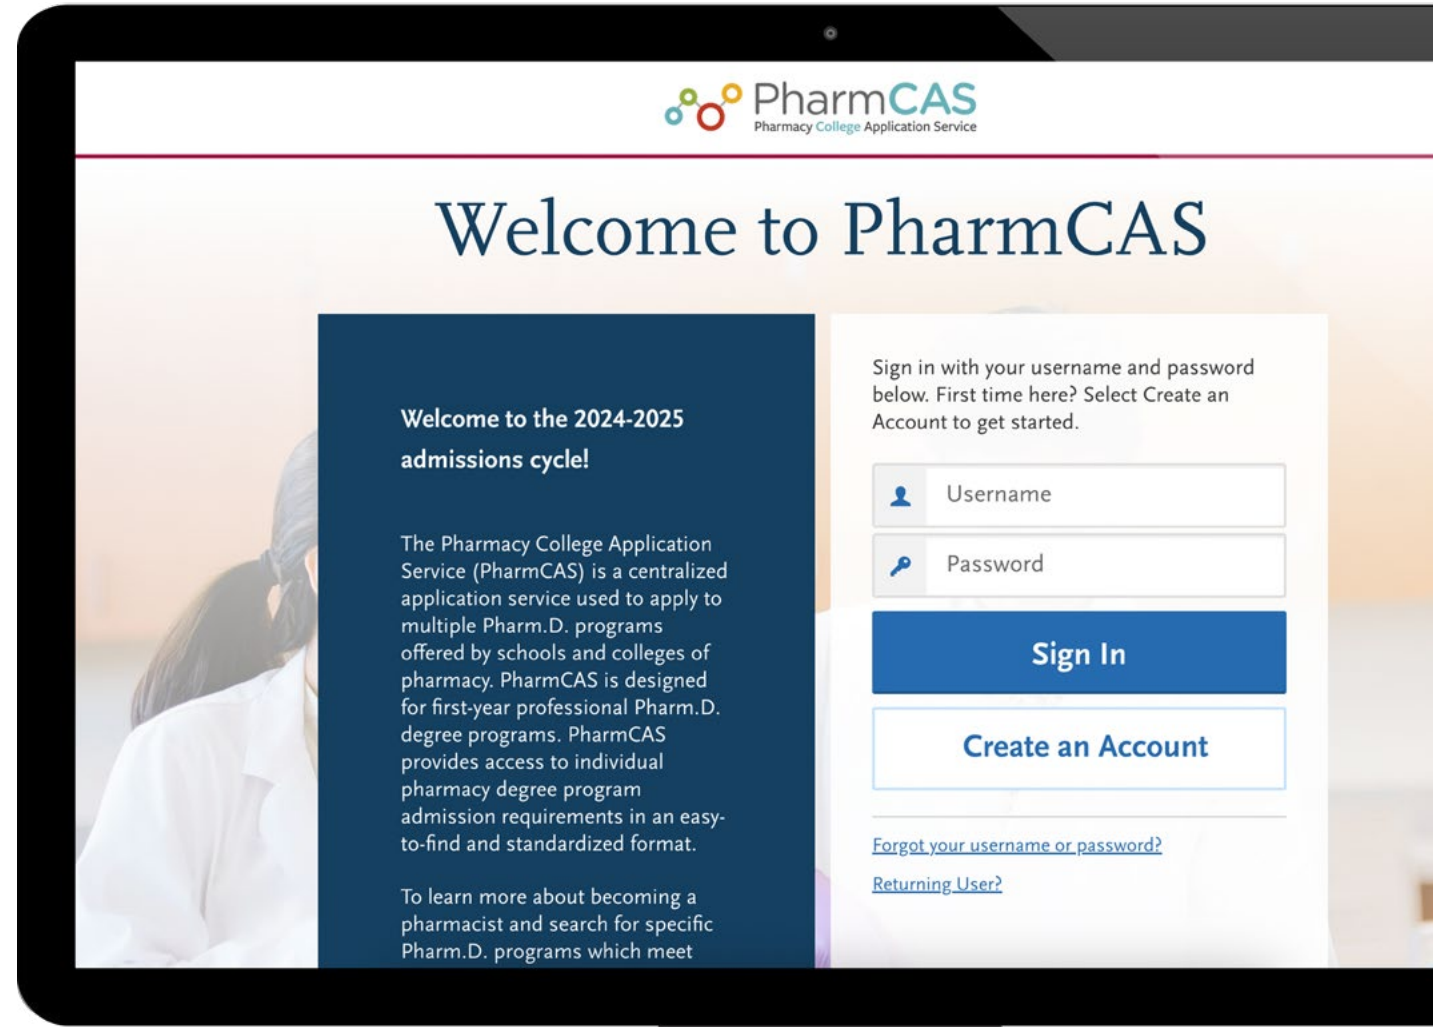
PharmCAS
Pharmacy College Application Service

Welcome to PharmCAS

Welcome to the 2024-2025 admissions cycle!

The Pharmacy College Application Service (PharmCAS) is a centralized application service used to apply to multiple Pharm.D. programs offered by schools and colleges of pharmacy. PharmCAS is designed for first-year professional Pharm.D. degree programs. PharmCAS provides access to individual pharmacy degree program admission requirements in an easy-to-find and standardized format.

To learn more about becoming a pharmacist and search for specific Pharm.D. programs which meet

Sign in with your username and password below. First time here? Select Create an Account to get started.

Username

Password

Sign In

Create an Account

Forgot your username or password?

Returning User?